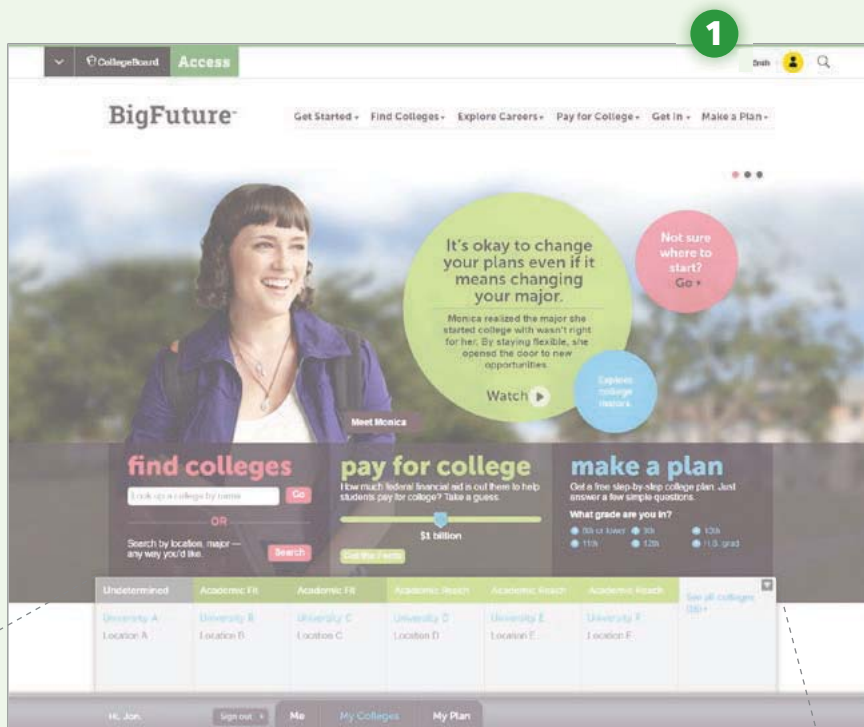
1

CollegeBoard Access

Smith

BigFuture

Get Started ▾ Find Colleges ▾ Explore Careers ▾ Pay for College ▾ Get In ▾ Make a Plan ▾

It's okay to change your plans even if it means changing your major.

Monica realized the major she started college with wasn't right for her. By staying flexible, she opened the door to new opportunities.

Watch

Not sure where to start? Go ▸

Explore college majors

Meet Monica

find colleges

Look up a college by name

Go

OR

Search by location, major — any way you'd like.

Search

pay for college

How much federal financial aid is out there to help students pay for college? Take a guess.

$1 billion

Get the Facts

make a plan

Get a free step-by-step college plan. Just answer a few simple questions.

What grade are you in?

8th or lower 10th 12th
11th 12th H.S. grad

| Undetermined | Academic Fit | Academic Fit | Academic Reach | Academic Reach | Academic Reach | See all colleges (98) ▸ |
|---|---|---|---|---|---|---|
| University A | University B | University C | University D | University E | University F | |
| Location A | Location B | Location C | Location D | Location E | Location F | |

Hi, Jon Sign out Me My Colleges My Plan